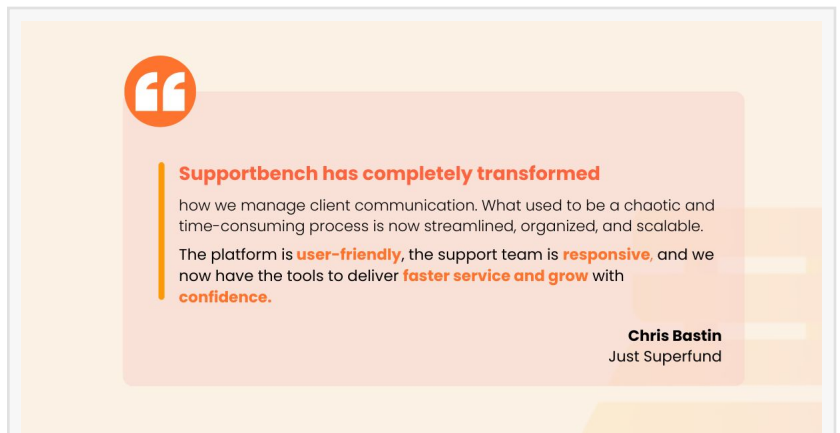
Supportbench has completely transformed

how we manage client communication. What used to be a chaotic and time-consuming process is now streamlined, organized, and scalable.

The platform is user-friendly, the support team is responsive, and we now have the tools to deliver faster service and grow with confidence.

Chris Bastin
Just Superfund